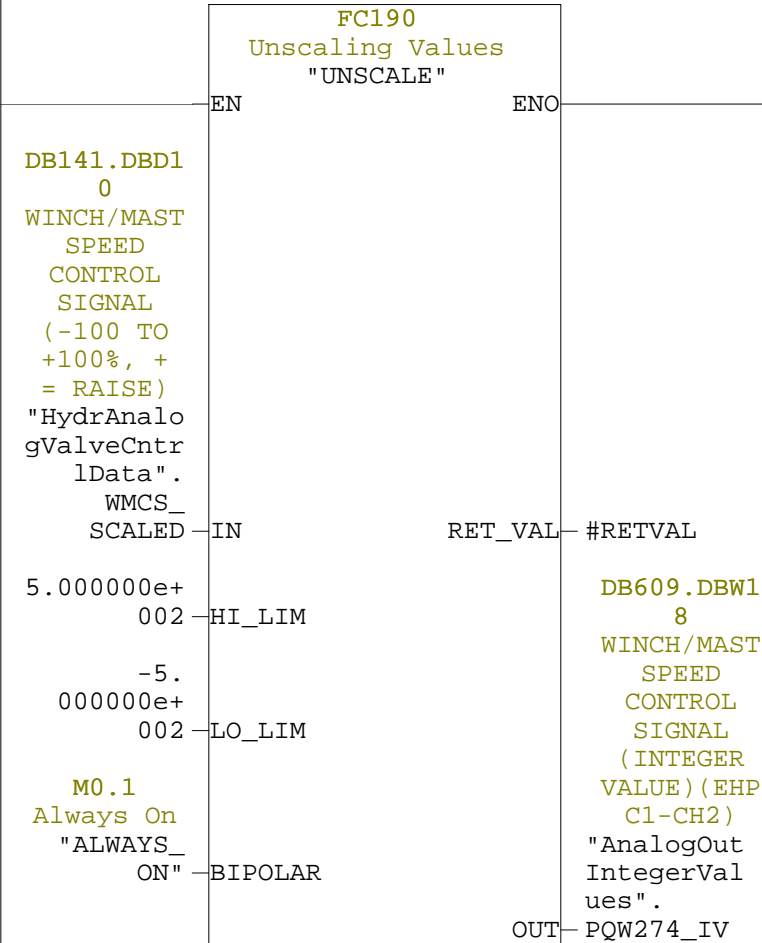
FC190
Unscaling Values
"UNSCALE"

EN

ENO

DB141.DBD10
WINCH/MAST SPEED CONTROL SIGNAL (-100 TO +100%, + = RAISE)
"HydrAnalogValveCntrlData".
WMCS_SCALED

IN

RET_VAL

#RETVAL

5.000000e+002

HI_LIM

DB609.DBW18
WINCH/MAST SPEED CONTROL SIGNAL (INTEGER VALUE)(EHPC1-CH2)
"AnalogOutIntegerValues".
PQW274_IV

-5.000000e+002

LO_LIM

M0.1
Always On
"ALWAYS_ON"

BIPOLAR

OUT